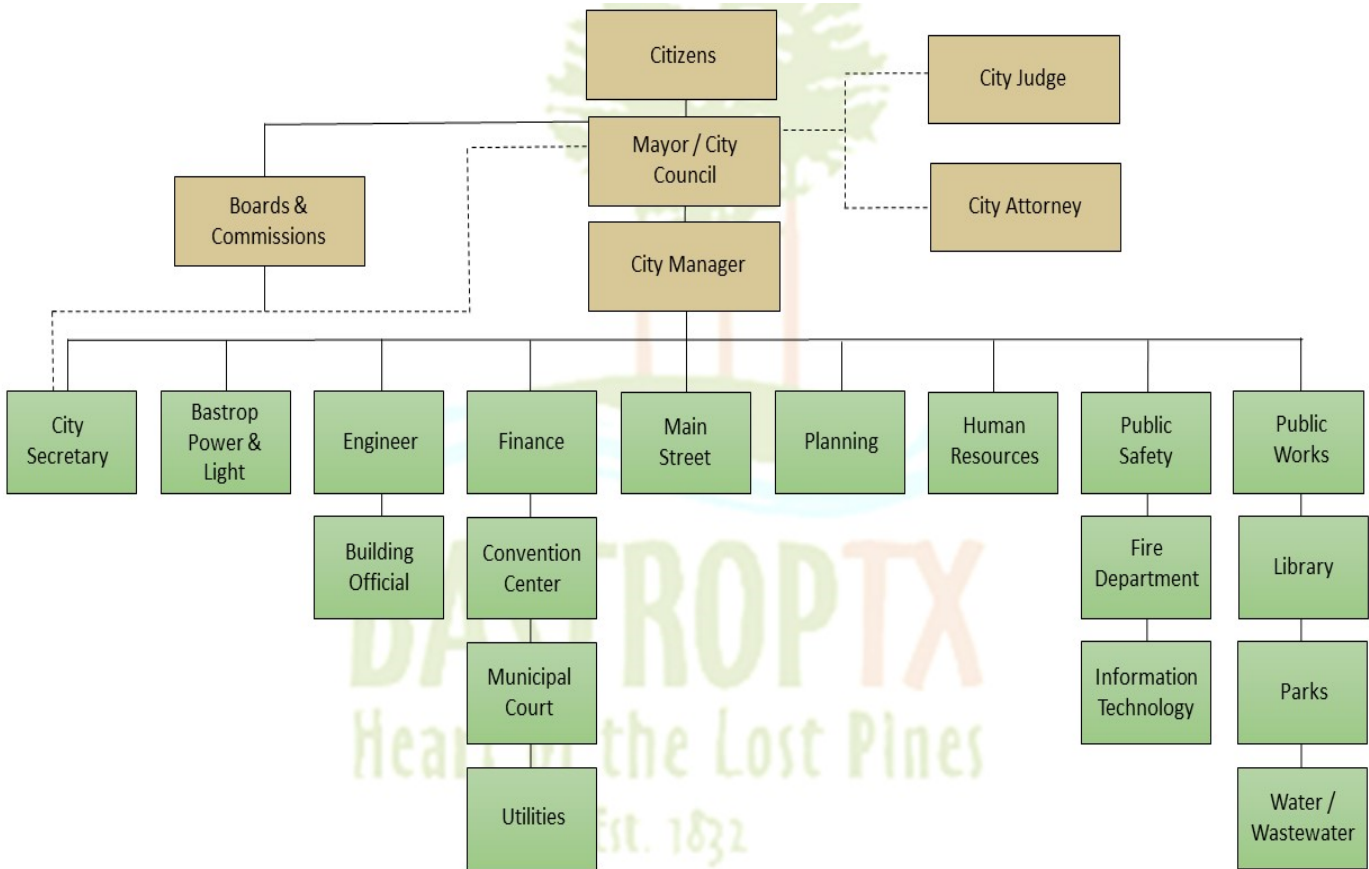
Citizens

City Judge

Mayor / City Council

Boards & Commissions

City Attorney

City Manager

City Secretary

Bastrop Power & Light

Engineer

Finance

Main Street

Planning

Human Resources

Public Safety

Public Works

Building Official

Convention Center

Fire Department

Library

Municipal Court

Information Technology

Parks

Utilities

Water / Wastewater

BASTROPTX
Heart of the Lost Pines
Est. 1832